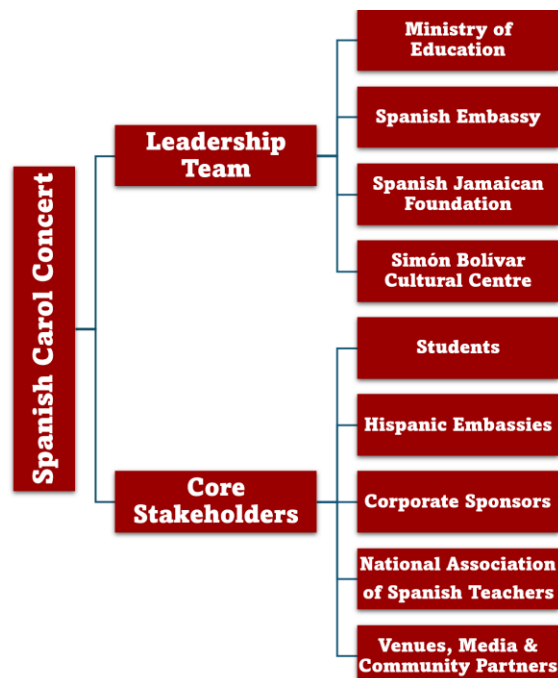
Spanish Carol Concert

Leadership Team

Ministry of Education

Spanish Embassy

Spanish Jamaican Foundation

Simón Bolívar Cultural Centre

Core Stakeholders

Students

Hispanic Embassies

Corporate Sponsors

National Association of Spanish Teachers

Venues, Media & Community Partners